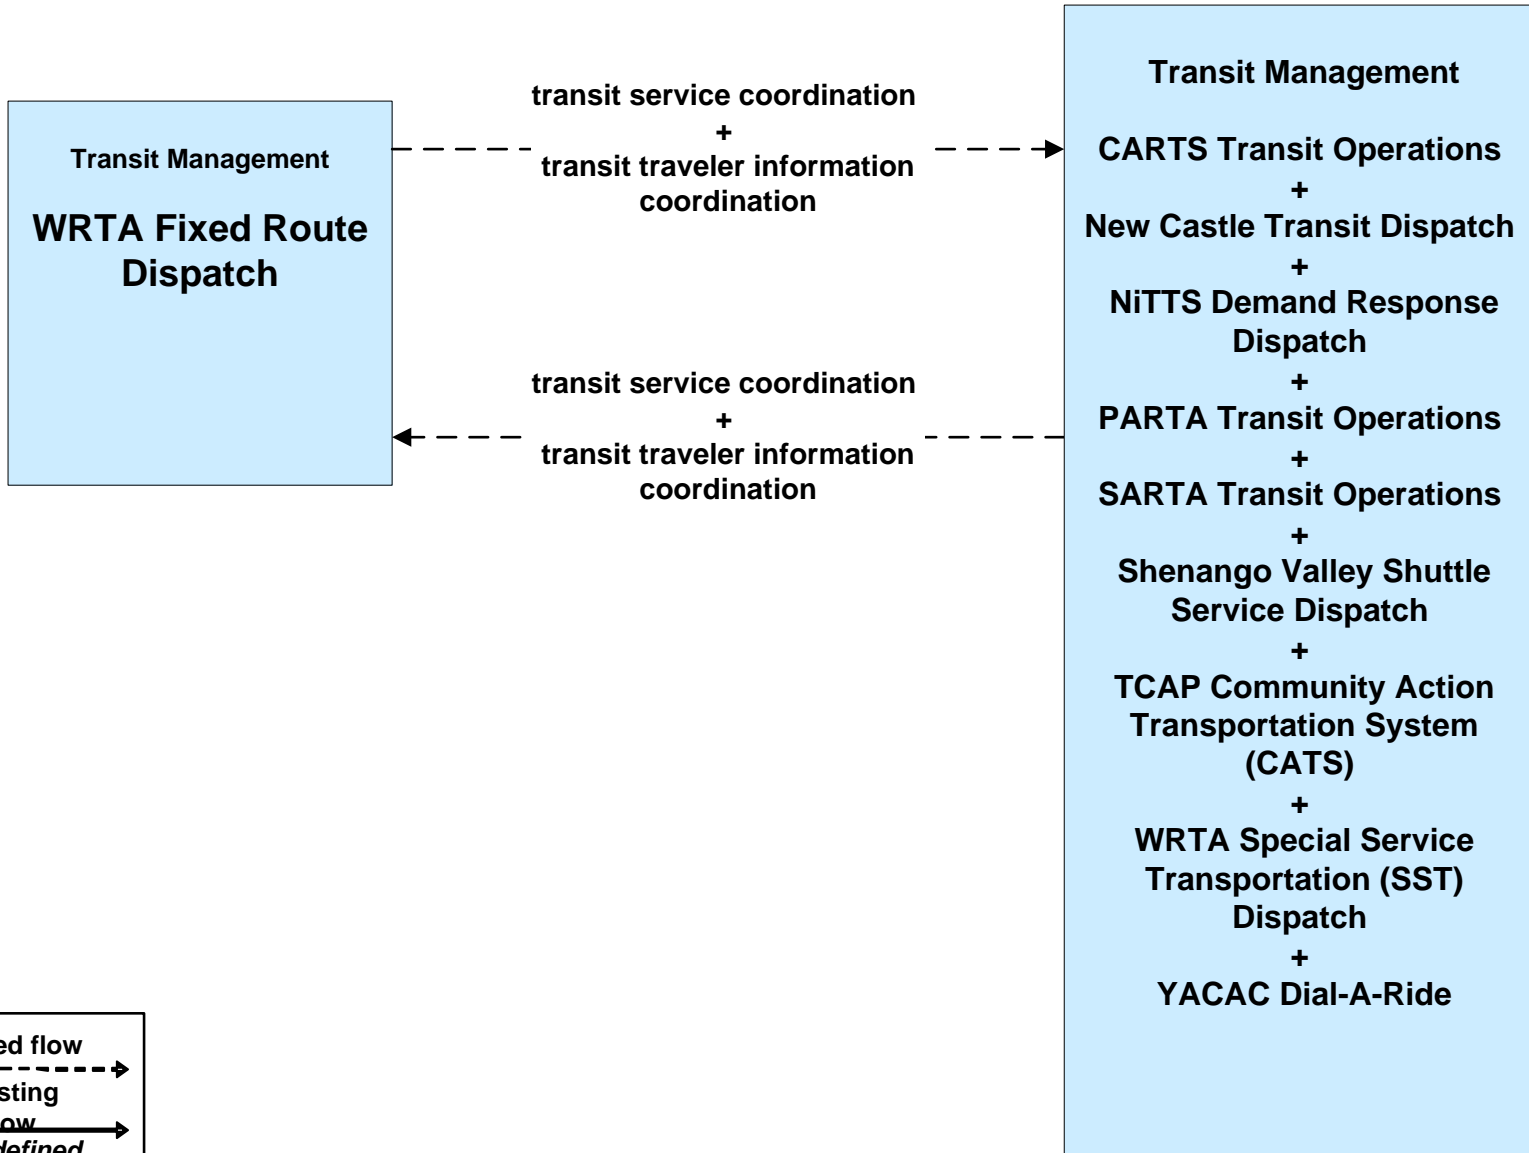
Transit Management

WRTA Fixed Route Dispatch

transit service coordination
+
transit traveler information coordination

transit service coordination
+
transit traveler information coordination

Transit Management

CARTS Transit Operations
+
New Castle Transit Dispatch
+
NiTTS Demand Response Dispatch
+
PARTA Transit Operations
+
SARTA Transit Operations
+
Shenango Valley Shuttle Service Dispatch
+
TCAP Community Action Transportation System (CATS)
+
WRTA Special Service Transportation (SST) Dispatch
+
YACAC Dial-A-Ride

ed flow
sting
ow
defined